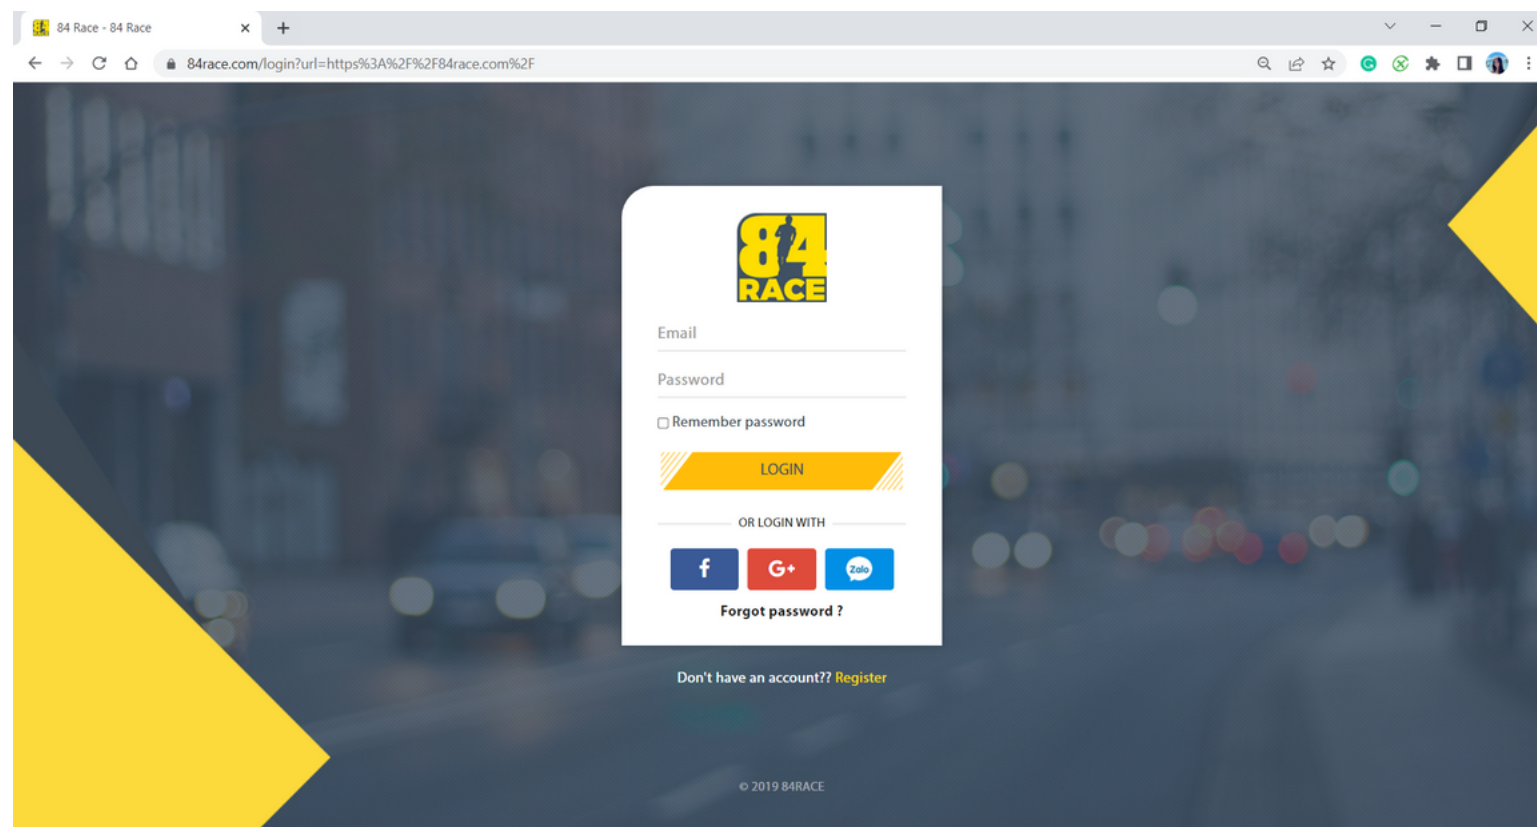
84 Race - 84 Race

84race.com/login?url=https%3A%2F%2F84race.com%2F

84 RACE

Email

Password

Remember password

LOGIN

OR LOGIN WITH

f G+ Zalo

Forgot password ?

Don't have an account?? Register

© 2019 84RACE